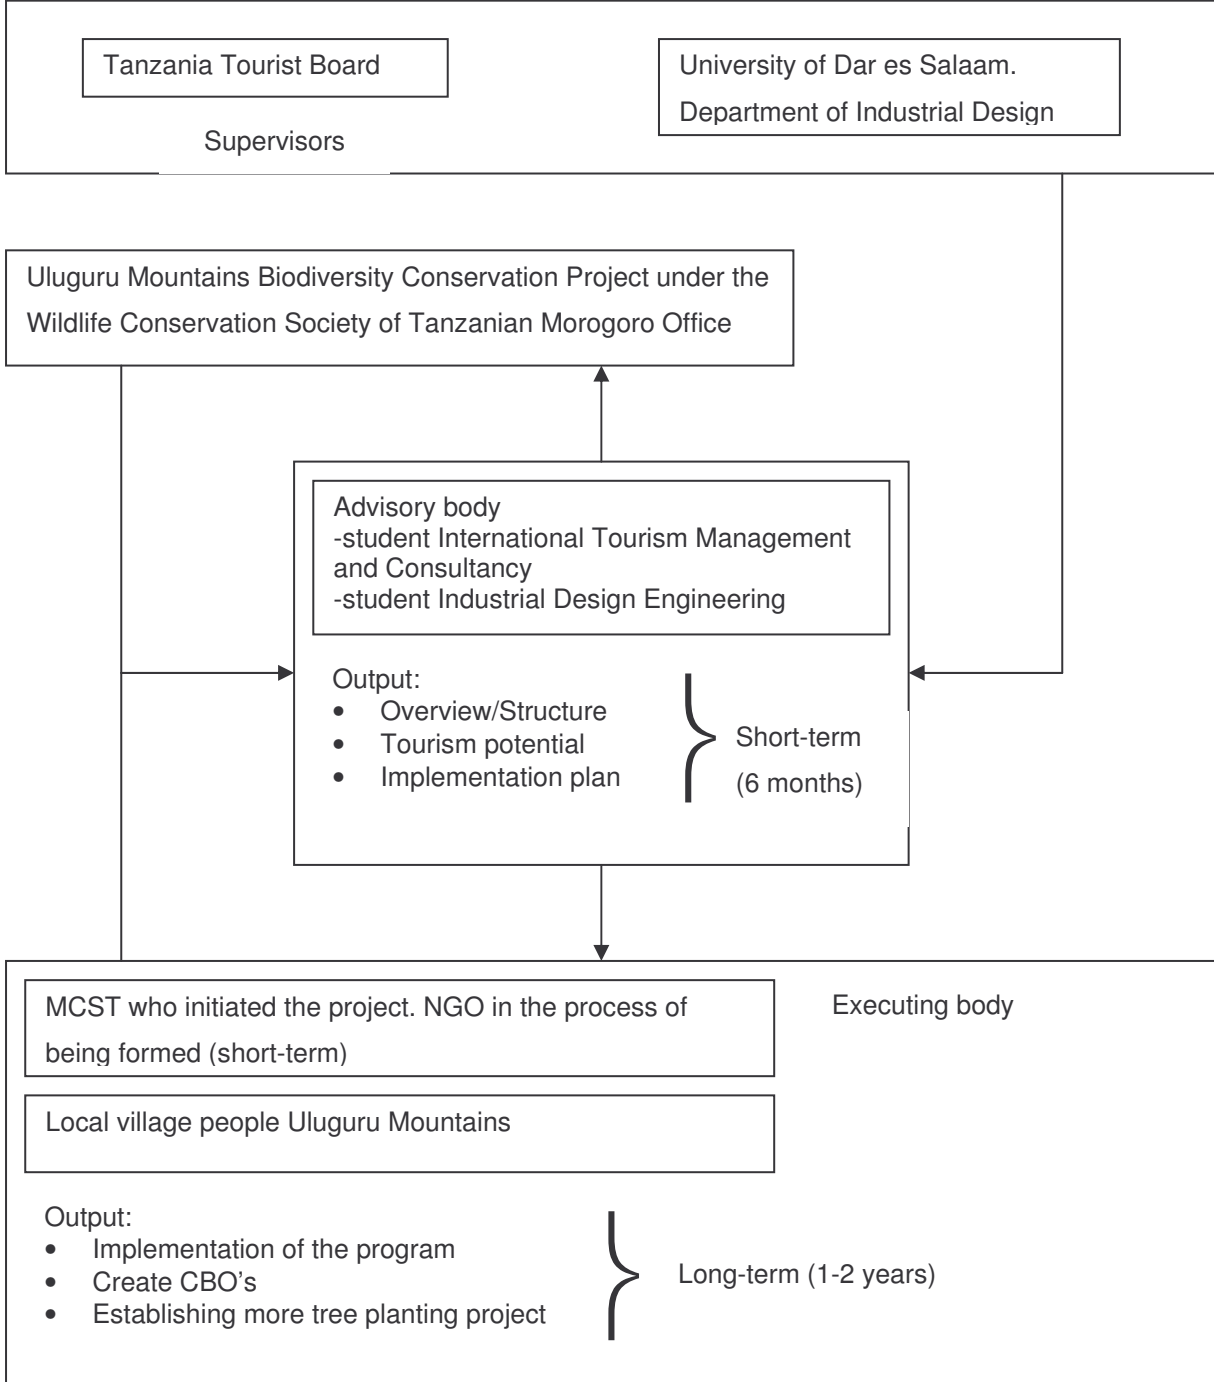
Tanzania Tourist Board

University of Dar es Salaam.
Department of Industrial Design

Supervisors

Uluguru Mountains Biodiversity Conservation Project under the Wildlife Conservation Society of Tanzanian Morogoro Office

Advisory body
-student International Tourism Management and Consultancy
-student Industrial Design Engineering

Output:
- Overview/Structure
- Tourism potential
- Implementation plan

Short-term (6 months)

MCST who initiated the project. NGO in the process of being formed (short-term)

Executing body

Local village people Uluguru Mountains

Output:
- Implementation of the program
- Create CBO's
- Establishing more tree planting project

Long-term (1-2 years)